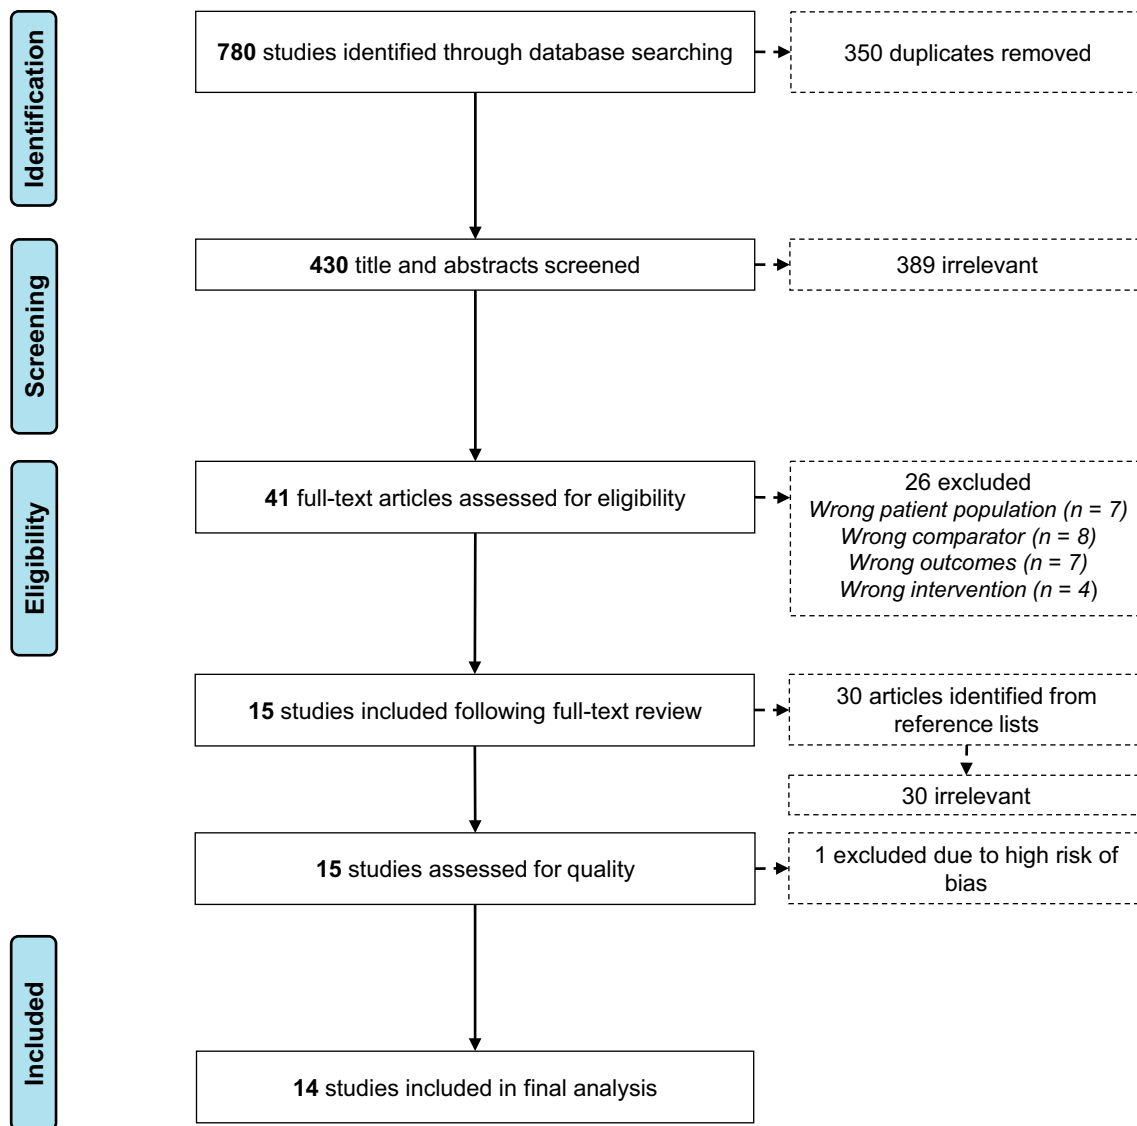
Identification

780 studies identified through database searching

350 duplicates removed

Screening

430 title and abstracts screened

389 irrelevant

Eligibility

41 full-text articles assessed for eligibility

26 excluded
Wrong patient population (n = 7)
Wrong comparator (n = 8)
Wrong outcomes (n = 7)
Wrong intervention (n = 4)

15 studies included following full-text review

30 articles identified from reference lists

30 irrelevant

15 studies assessed for quality

1 excluded due to high risk of bias

Included

14 studies included in final analysis